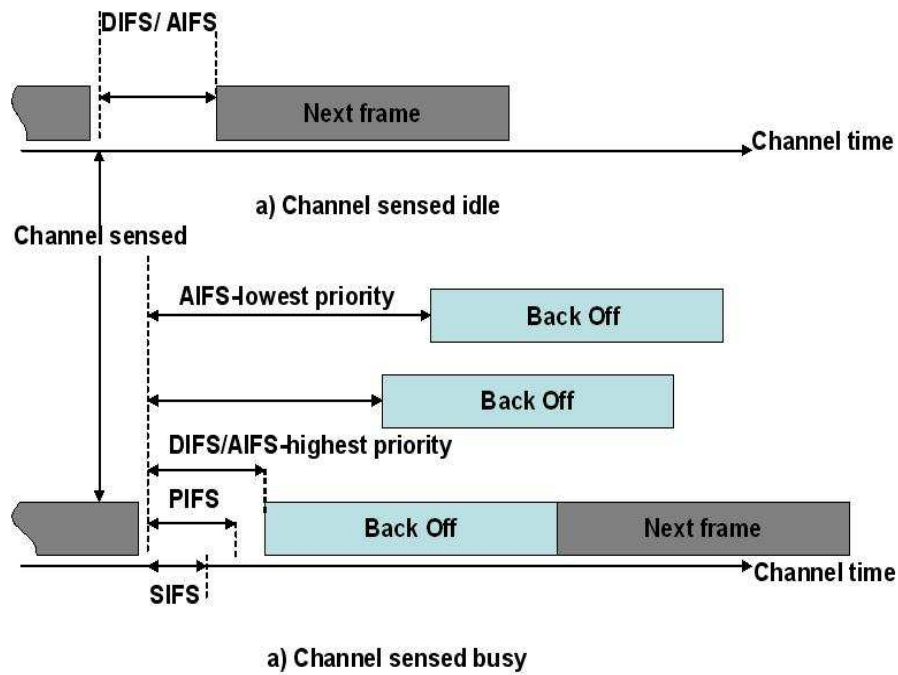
DIFS/ AIFS

Next frame

Channel time

a) Channel sensed idle

Channel sensed

AIFS-lowest priority

Back Off

Back Off

DIFS/AIFS-highest priority

PIFS

Back Off

Next frame

Channel time

SIFS

a) Channel sensed busy